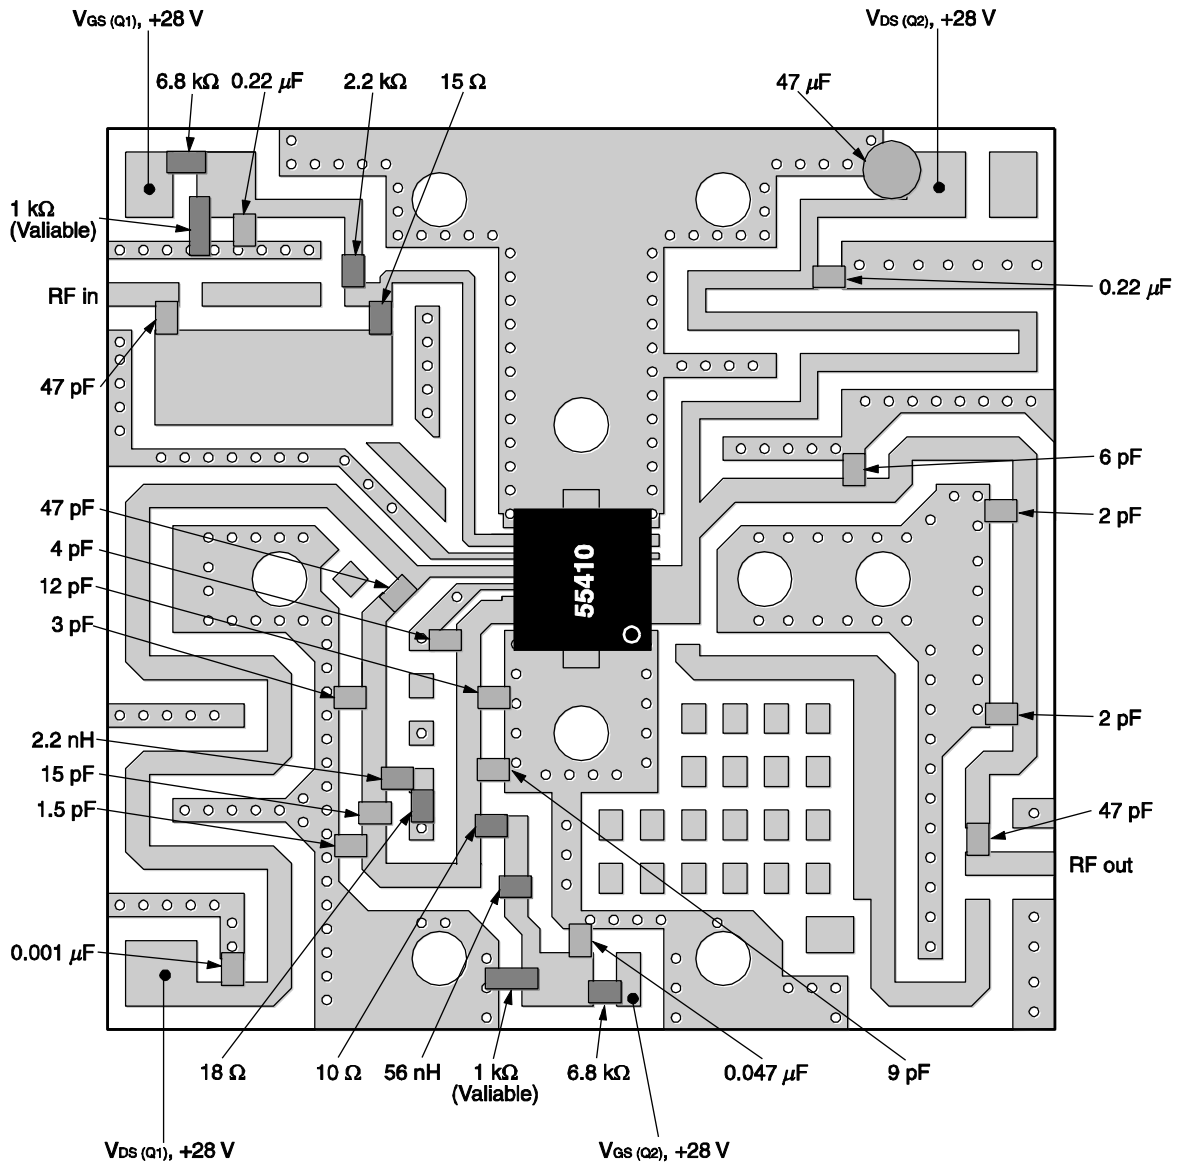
$V_{GS\,(Q1)}$, +28 V

$V_{DS\,(Q2)}$, +28 V

6.8 kΩ

0.22 $\mu$F

2.2 kΩ

15 Ω

47 $\mu$F

1 kΩ (Valiable)

0.22 $\mu$F

RF in

47 pF

6 pF

47 pF

2 pF

4 pF

55410

12 pF

3 pF

2 pF

2.2 nH

15 pF

47 pF

1.5 pF

RF out

0.001 $\mu$F

18 Ω

10 Ω

56 nH

1 kΩ (Valiable)

6.8 kΩ

0.047 $\mu$F

9 pF

$V_{DS\,(Q1)}$, +28 V

$V_{GS\,(Q2)}$, +28 V